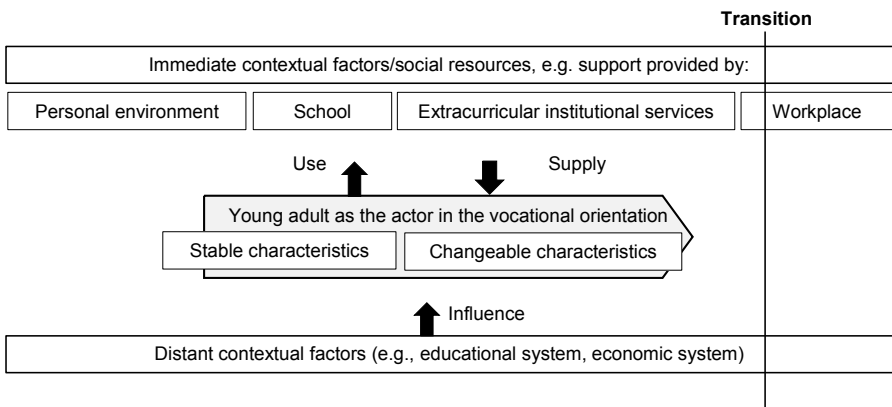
Transition

Immediate contextual factors/social resources, e.g. support provided by:

Personal environment

School

Extracurricular institutional services

Workplace

Use

Supply

Young adult as the actor in the vocational orientation

Stable characteristics

Changeable characteristics

Influence

Distant contextual factors (e.g., educational system, economic system)